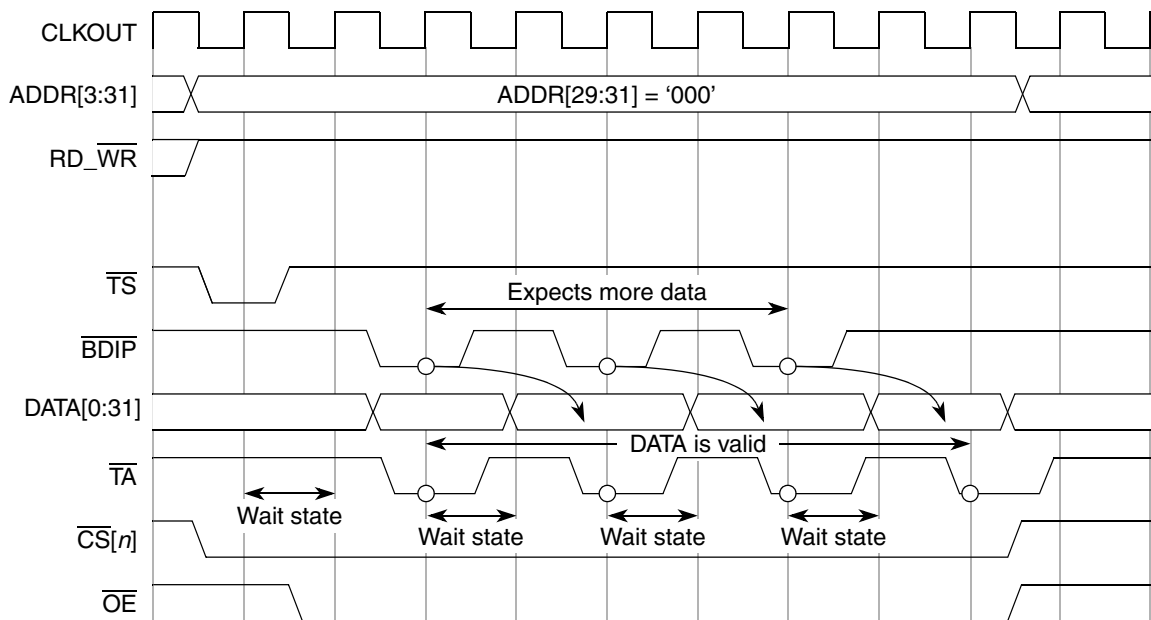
CLKOUT

ADDR[3:31]

ADDR[29:31] = '000'

RD_$\overline{WR}$

$\overline{TS}$

Expects more data

$\overline{BDIP}$

DATA[0:31]

DATA is valid

$\overline{TA}$

Wait state

Wait state

Wait state

Wait state

$\overline{CS}[n]$

$\overline{OE}$